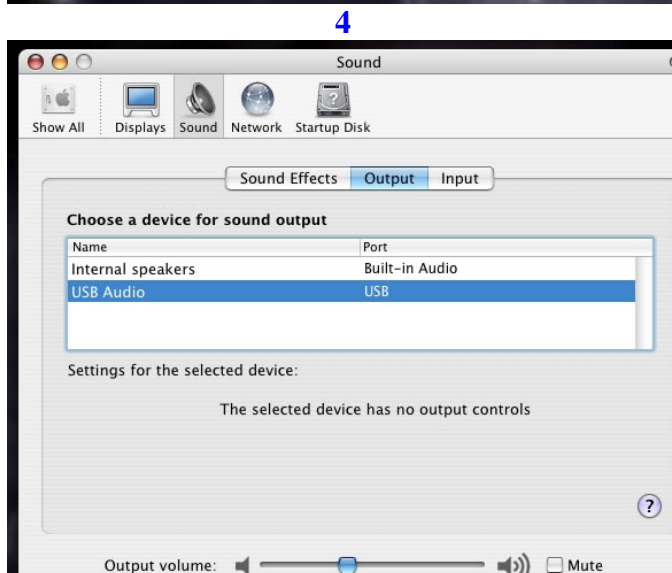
4

Sound

Show All Displays Sound Network Startup Disk

Sound Effects Output Input

Choose a device for sound output

| Name | Port |
|---|---|
| Internal speakers | Built-in Audio |
| USB Audio | USB |

Settings for the selected device:

The selected device has no output controls

?

Output volume: Mute